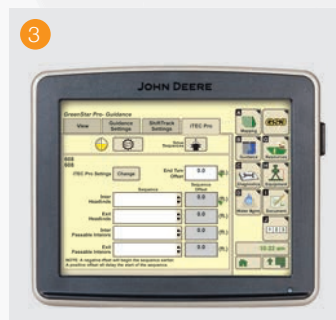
3

JOHN DEERE

GreenStar Pro - Guidance

View

Guidance Settings

ShiftTrack Settings

iTEC Pro

Value Sequence

ITEC Pro Settings

Change

End Turn Offset

0.0

Sequence

Sequence Offset

Enter Headlands

0.0

Exit Headlands

0.0

Enter Passable Interiors

0.0

Exit Passable Interiors

0.0

NOTE: A negative offset will begin the sequence earlier. A positive offset will delay the start of the sequence.

10:22 am